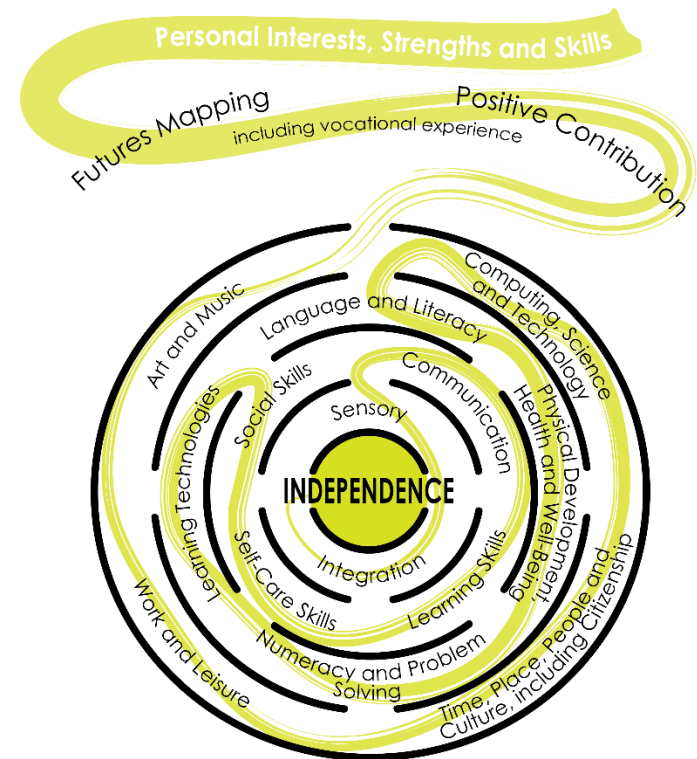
Personal Interests, Strengths and Skills

Futures Mapping

including vocational experience

Positive Contribution

Computing, Science and Technology

Art and Music

Language and Literacy

Physical Development, Health and Well-Being

Learning Technologies

Social Skills

Communication

Sensory

INDEPENDENCE

Integration

Self-Care Skills

Learning Skills

Work and Leisure

Numeracy and Problem Solving

Time, Place, People and Culture, including Citizenship